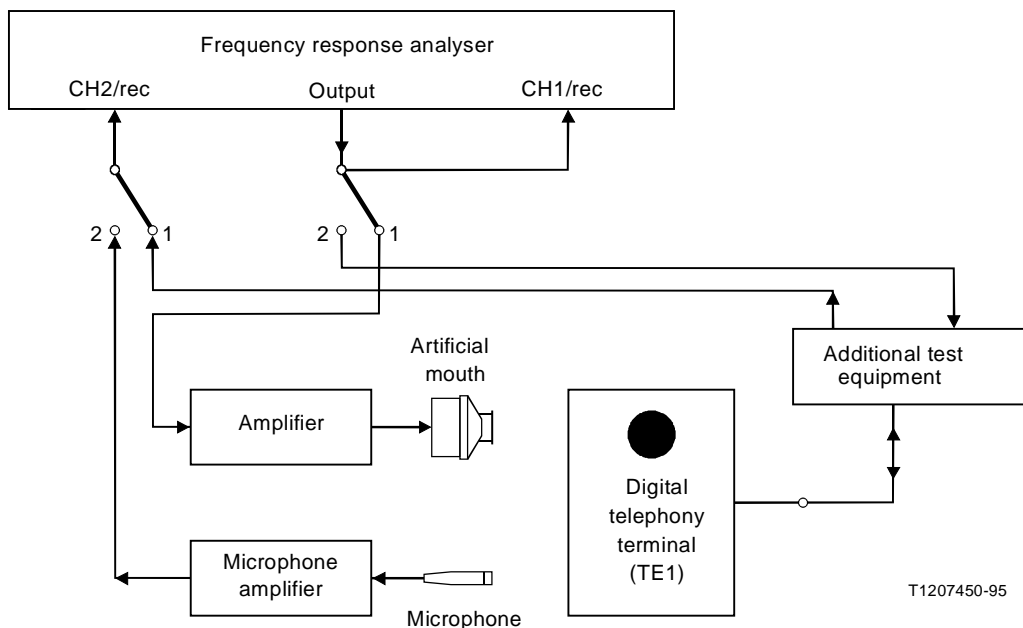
Frequency response analyser

CH2/rec

Output

CH1/rec

2

1

2

1

Artificial mouth

Additional test equipment

Amplifier

Digital telephony terminal (TE1)

Microphone amplifier

Microphone

T1207450-95